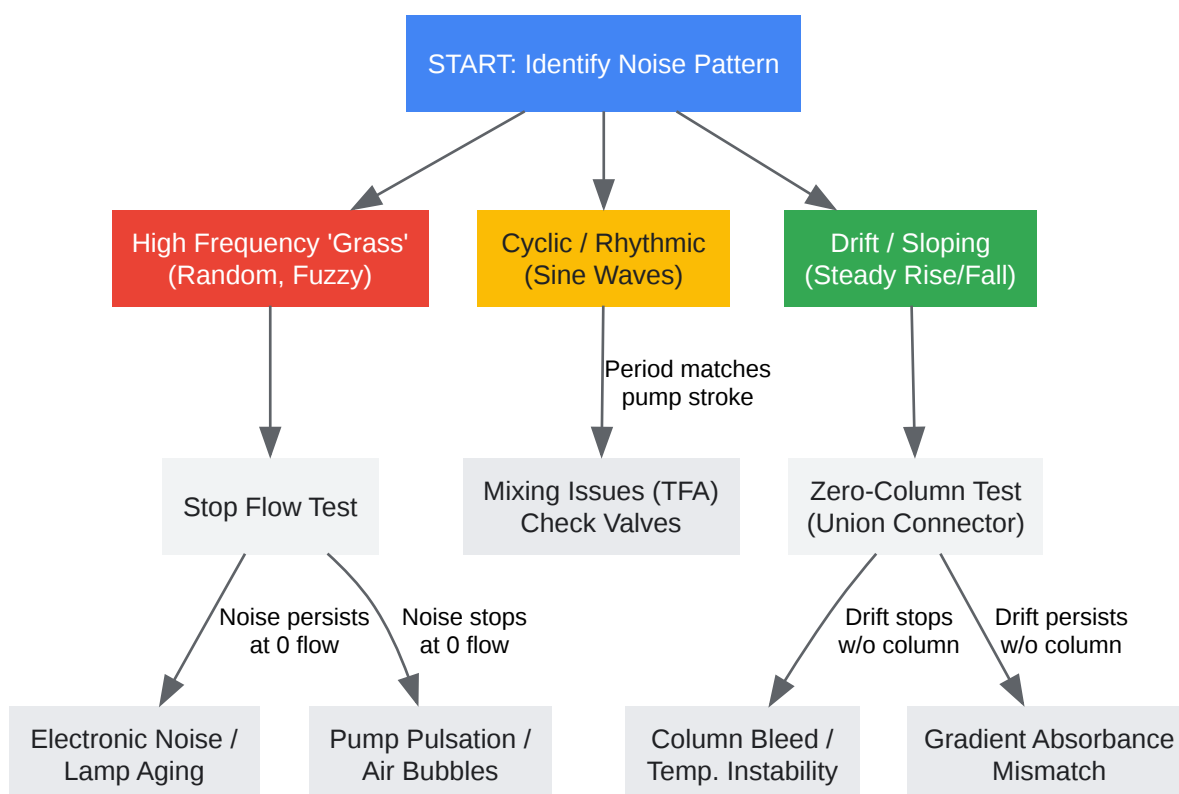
START: Identify Noise Pattern

High Frequency 'Grass' (Random, Fuzzy)

Cyclic / Rhythmic (Sine Waves)

Drift / Sloping (Steady Rise/Fall)

Stop Flow Test

Period matches pump stroke

Mixing Issues (TFA) Check Valves

Zero-Column Test (Union Connector)

Noise persists at 0 flow

Noise stops at 0 flow

Drift stops w/o column

Drift persists w/o column

Electronic Noise / Lamp Aging

Pump Pulsation / Air Bubbles

Column Bleed / Temp. Instability

Gradient Absorbance Mismatch